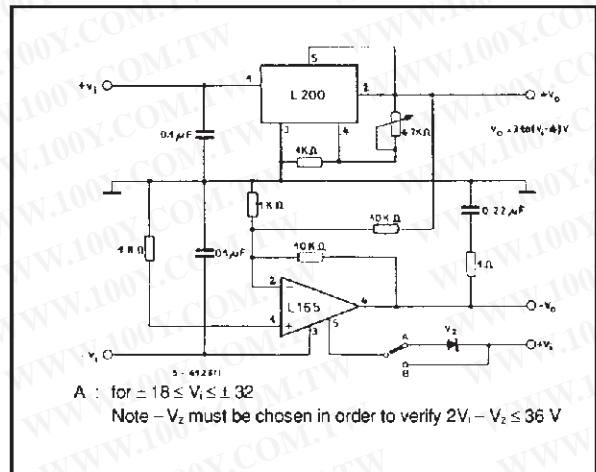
WWW.100Y.COM.TW

+V$_i$
1
5
L 200
2
+V$_o$
0.1 $\mu$F
3
4
4.7K$\Omega$
V$_o$ = ±(2(V$_i$-4)) V
40K$\Omega$
1K$\Omega$
10K$\Omega$
0.22 $\mu$F
1.8$\Omega$
0.1$\mu$F
40K$\Omega$
2
L 165
4
1$\Omega$
-V$_o$
4
5
3
A
V$_z$
-V$_i$
B
+V$_z$
5 - 4928/1

A : for ± 18 ≤ V$_i$ ≤ ± 32
Note – V$_z$ must be chosen in order to verify 2V$_i$ – V$_z$ ≤ 36 V